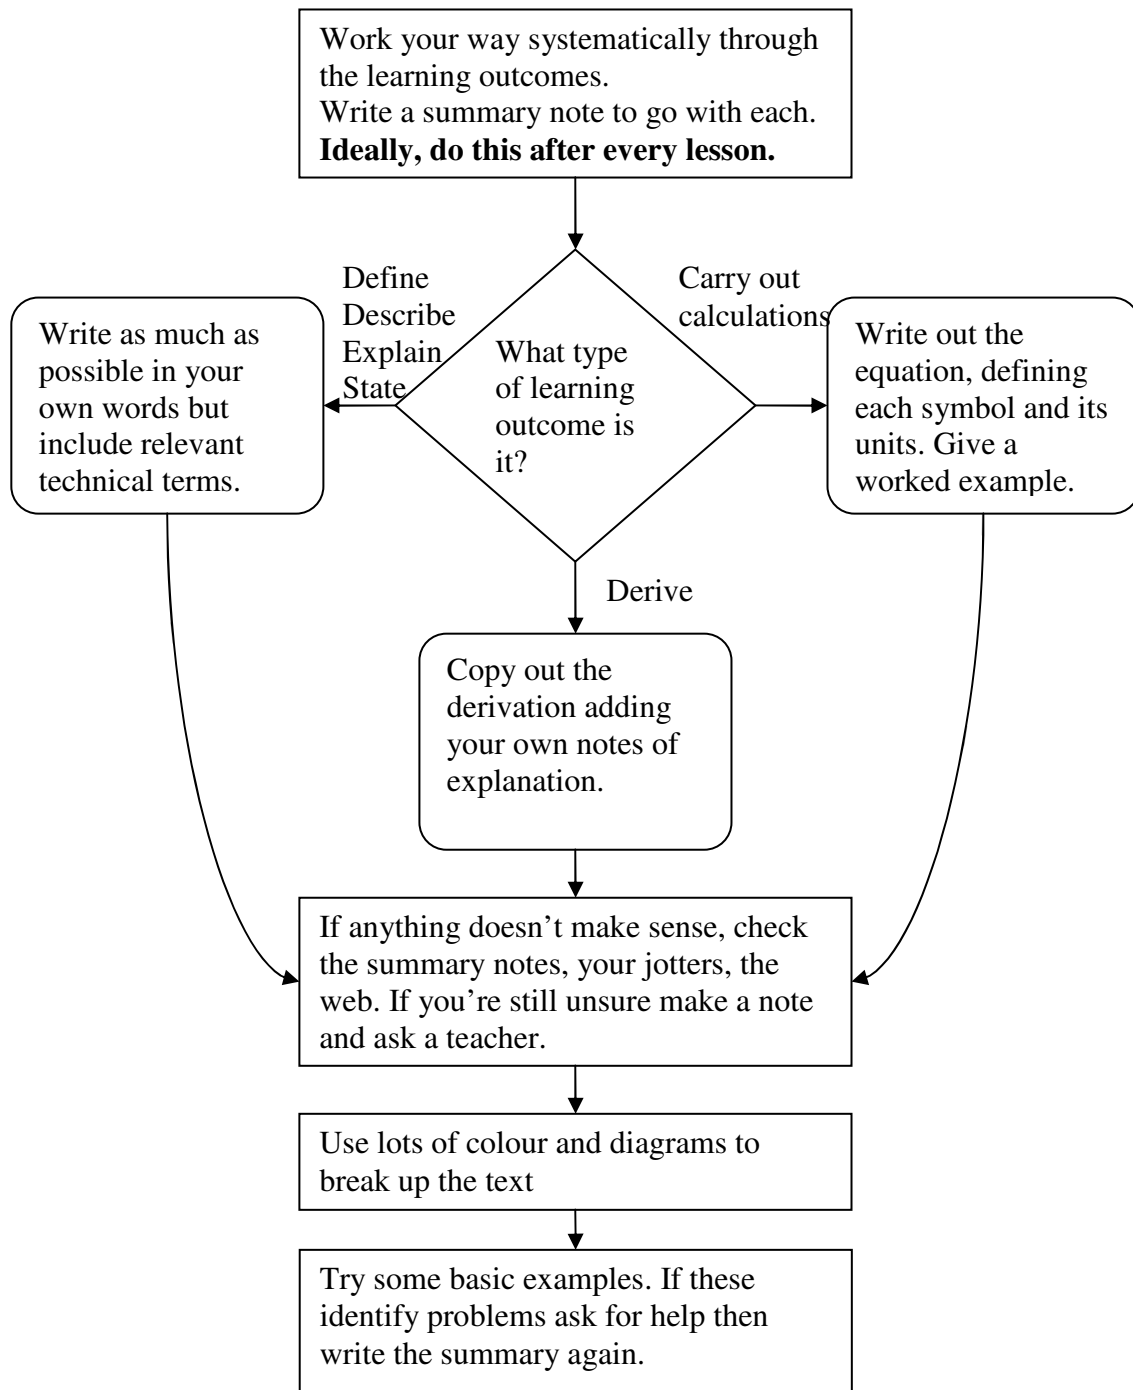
Work your way systematically through the learning outcomes.
Write a summary note to go with each.
**Ideally, do this after every lesson.**

Define
Describe
Explain
State

What type of learning outcome is it?

Carry out calculations

Write as much as possible in your own words but include relevant technical terms.

Write out the equation, defining each symbol and its units. Give a worked example.

Derive

Copy out the derivation adding your own notes of explanation.

If anything doesn't make sense, check the summary notes, your jotters, the web. If you're still unsure make a note and ask a teacher.

Use lots of colour and diagrams to break up the text

Try some basic examples. If these identify problems ask for help then write the summary again.